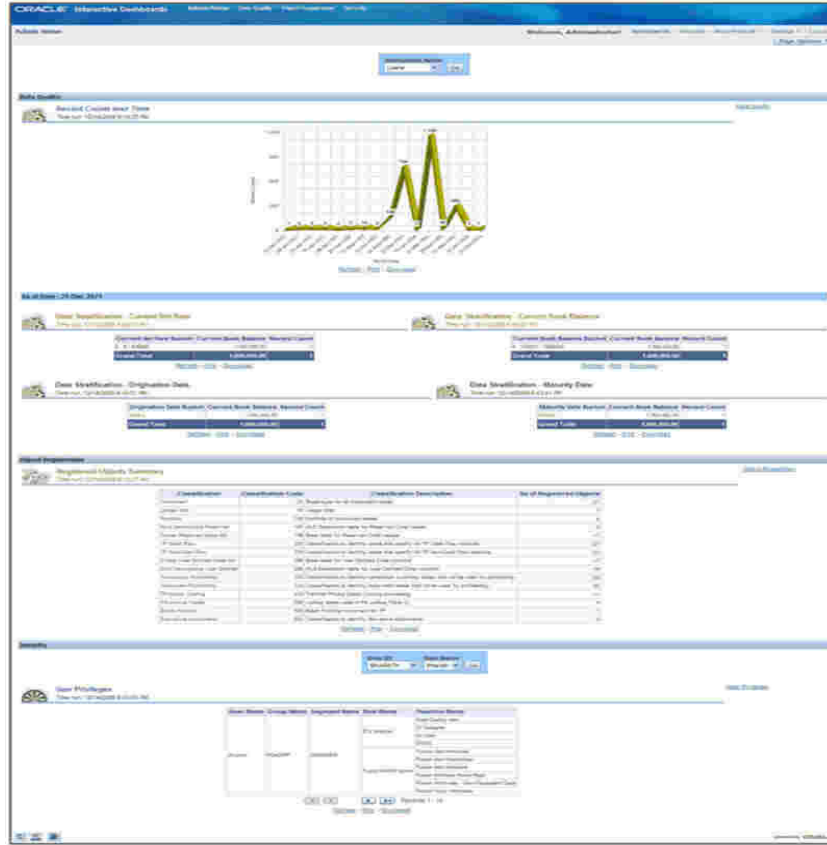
ORACLE Interactive Dashboards

Admin Home

Welcome, Administrator!

Data Quality

Record Counts over Time

Refresh - Print - Download

As of Date - 29 Dec 2011

Data Stratification - Current Net Rate

Data Stratification - Current Book Balance

Grand Total

Data Stratification - Origination Date

Data Stratification - Maturity Date

Grand Total

Refresh - Print - Download

Object Registration

Registered Objects Summary

| Classification | Classification Code | Classification Description | No of Registered Objects |
|---|---|---|---|
| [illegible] | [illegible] | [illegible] | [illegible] |

Refresh - Print - Download

Security

User Privileges

| User Name | Group Name | Segment Name | Role Name | Function Name |
|---|---|---|---|---|
| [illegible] | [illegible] | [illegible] | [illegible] | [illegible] |

Rows 1 - 16

Refresh - Print - Download